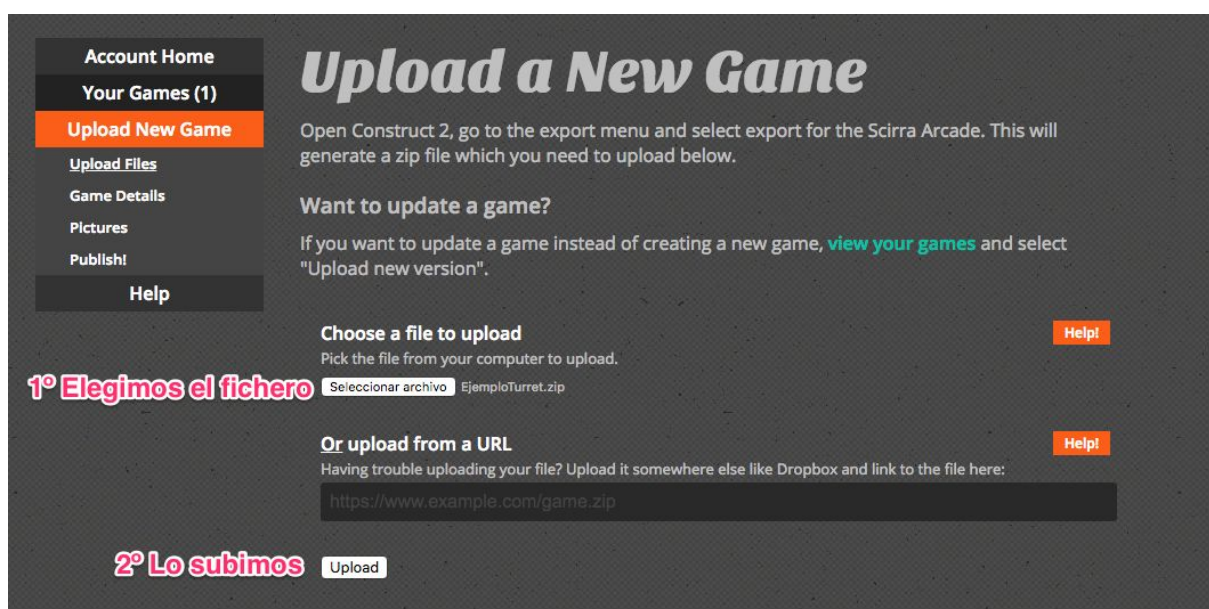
Account Home
Your Games (1)
Upload New Game
Upload Files
Game Details
Pictures
Publish!
Help

Upload a New Game

Open Construct 2, go to the export menu and select export for the Scirra Arcade. This will generate a zip file which you need to upload below.

Want to update a game?

If you want to update a game instead of creating a new game, view your games and select "Upload new version".

Choose a file to upload
Help!
Pick the file from your computer to upload.

1º Elegimos el fichero
Seleccionar archivo
EjemploTurret.zip

Or upload from a URL
Help!
Having trouble uploading your file? Upload it somewhere else like Dropbox and link to the file here:

https://www.example.com/game.zip

2º Lo subimos
Upload